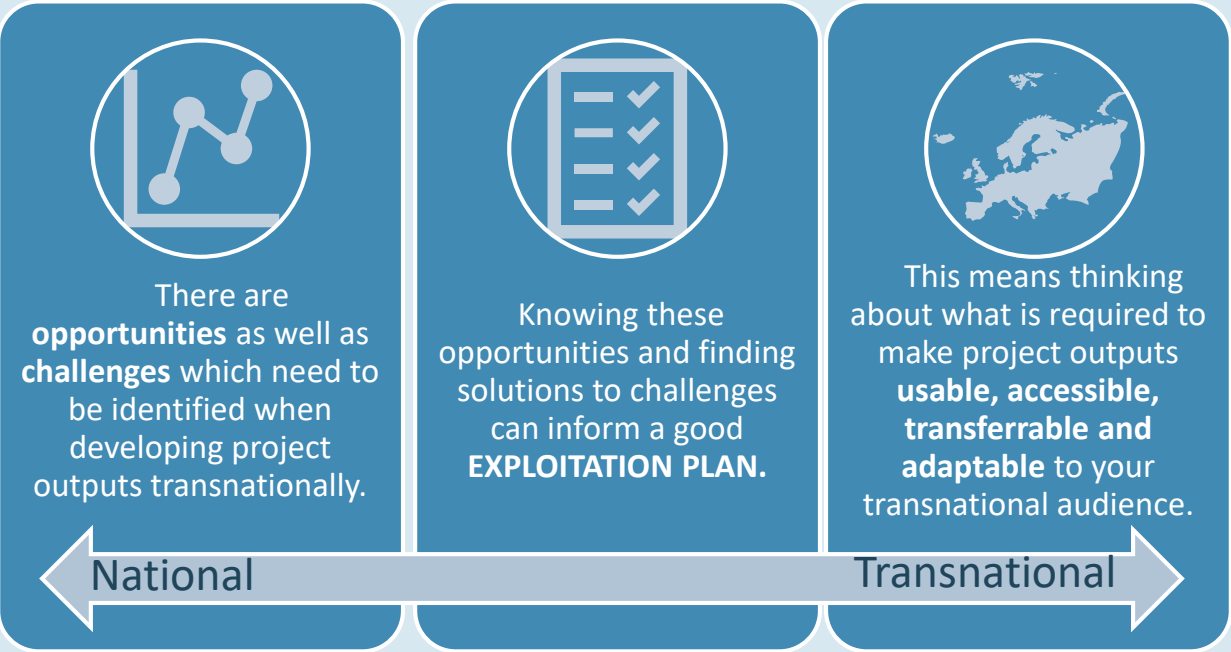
There are **opportunities** as well as **challenges** which need to be identified when developing project outputs transnationally.

Knowing these opportunities and finding solutions to challenges can inform a good **EXPLOITATION PLAN.**

This means thinking about what is required to make project outputs **usable, accessible, transferrable and adaptable** to your transnational audience.

National

Transnational